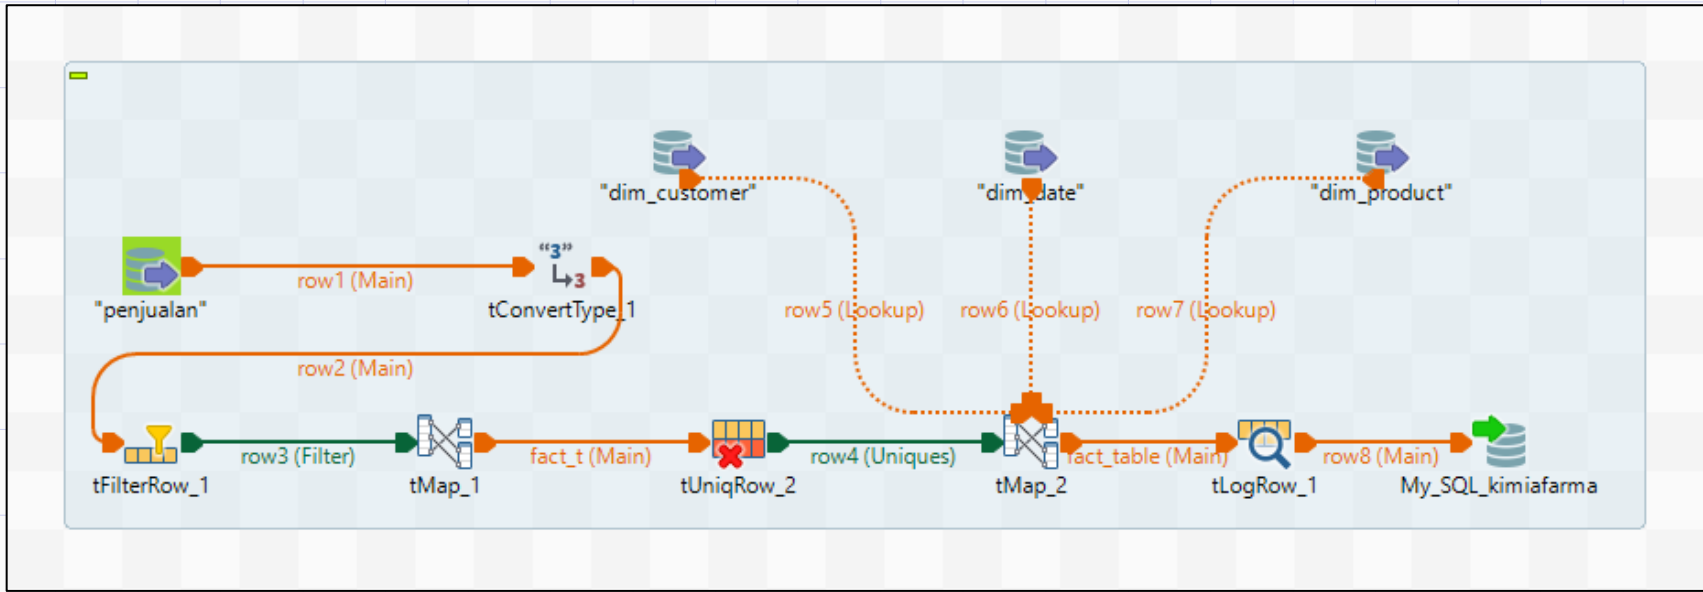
"dim_customer"

"dim_date"

"dim_product"

"penjualan"

row1 (Main)

"3"

3

tConvertType_1

row5 (Lookup)

row6 (Lookup)

row7 (Lookup)

row2 (Main)

tFilterRow_1

row3 (Filter)

tMap_1

fact_t (Main)

tUniqRow_2

row4 (Uniques)

tMap_2

fact_table (Main)

tLogRow_1

row8 (Main)

My_SQL_kimiafarma